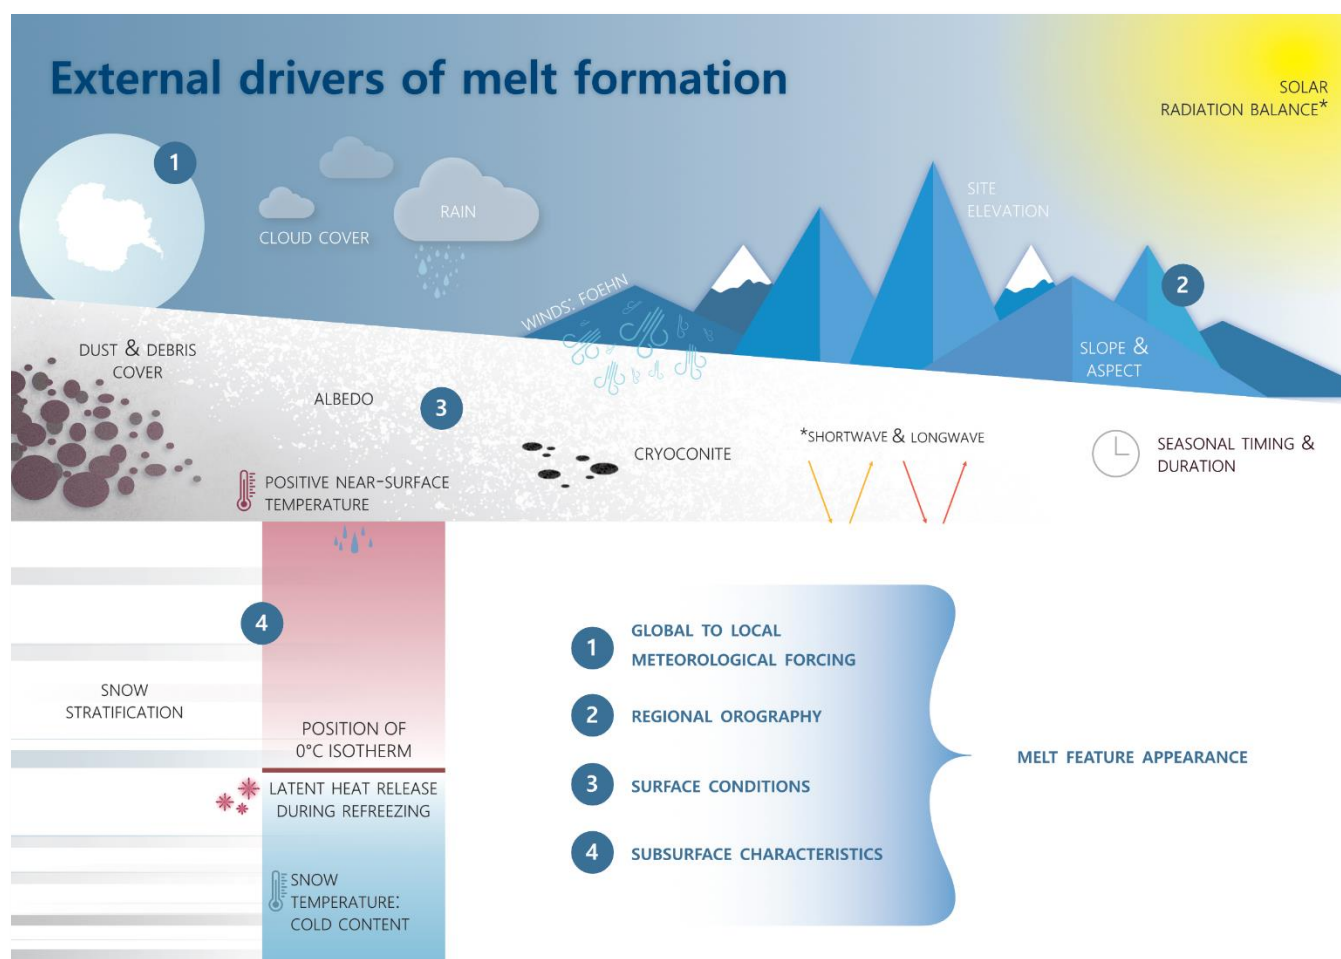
External drivers of melt formation

SOLAR RADIATION BALANCE*

1

CLOUD COVER

RAIN

SITE ELEVATION

2

WINDS: FOEHN

SLOPE & ASPECT

DUST & DEBRIS COVER

ALBEDO

3

CRYOCONITE

*SHORTWAVE & LONGWAVE

SEASONAL TIMING & DURATION

POSITIVE NEAR-SURFACE TEMPERATURE

4

SNOW STRATIFICATION

POSITION OF 0°C ISOTHERM

LATENT HEAT RELEASE DURING REFREEZING

SNOW TEMPERATURE: COLD CONTENT

1 GLOBAL TO LOCAL METEOROLOGICAL FORCING

2 REGIONAL OROGRAPHY

3 SURFACE CONDITIONS

4 SUBSURFACE CHARACTERISTICS

MELT FEATURE APPEARANCE